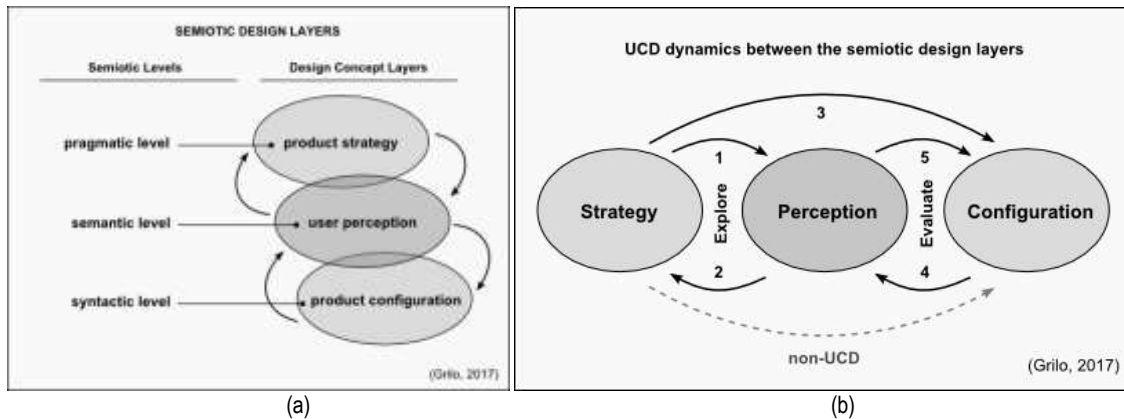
SEMIOTIC DESIGN LAYERS

Semiotic Levels

Design Concept Layers

pragmatic level

product strategy

semantic level

user perception

syntactic level

product configuration

(Grilo, 2017)

(a)

UCD dynamics between the semiotic design layers

3

1

5

Strategy

Explore

Perception

Evaluate

Configuration

2

4

non-UCD

(Grilo, 2017)

(b)